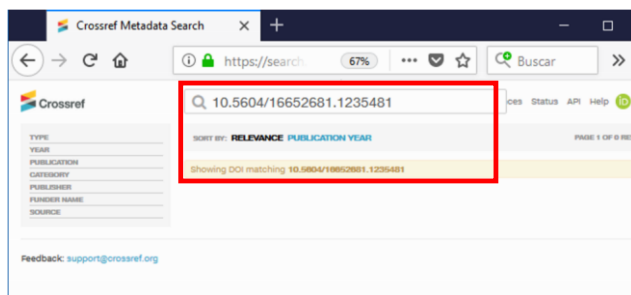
Crossref Metadata Search ×  +

https://search  67%  ···  Buscar  »

Crossref

10.5604/16652681.1235481

ces Status API Help

TYPE
YEAR
PUBLICATION
CATEGORY
PUBLISHER
FUNDER NAME
SOURCE

SORT BY: RELEVANCE PUBLICATION YEAR

PAGE 1 OF 0 RE

Showing DOI matching 10.5604/16652681.1235481

Feedback: support@crossref.org